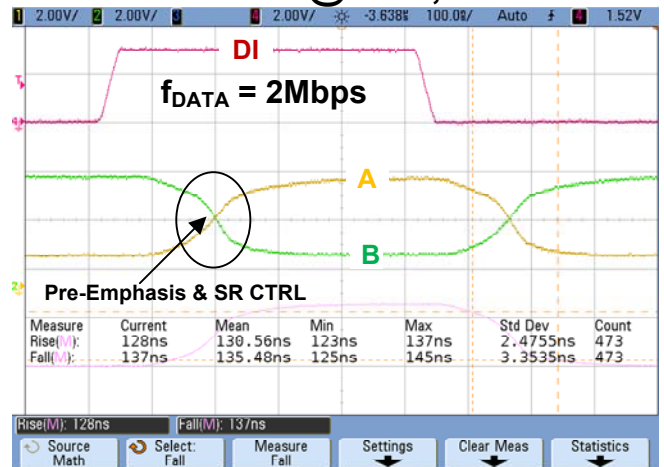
1 2.00V/ 2 2.00V/ 3 4 2.00V/ -3.638s 100.0s/ Auto 4 1.52V

DI

$f_{DATA}$ = 2Mbps

A

B

Pre-Emphasis & SR CTRL

| Measure | Current | Mean | Min | Max | Std Dev | Count |
|---|---|---|---|---|---|---|
| Rise(M): | 128ns | 130.56ns | 123ns | 137ns | 2.4755ns | 473 |
| Fall(M): | 137ns | 135.48ns | 125ns | 145ns | 3.3535ns | 473 |

Rise(M): 128ns Fall(M): 137ns

Source Math | Select: Fall | Measure Fall | Settings | Clear Meas | Statistics